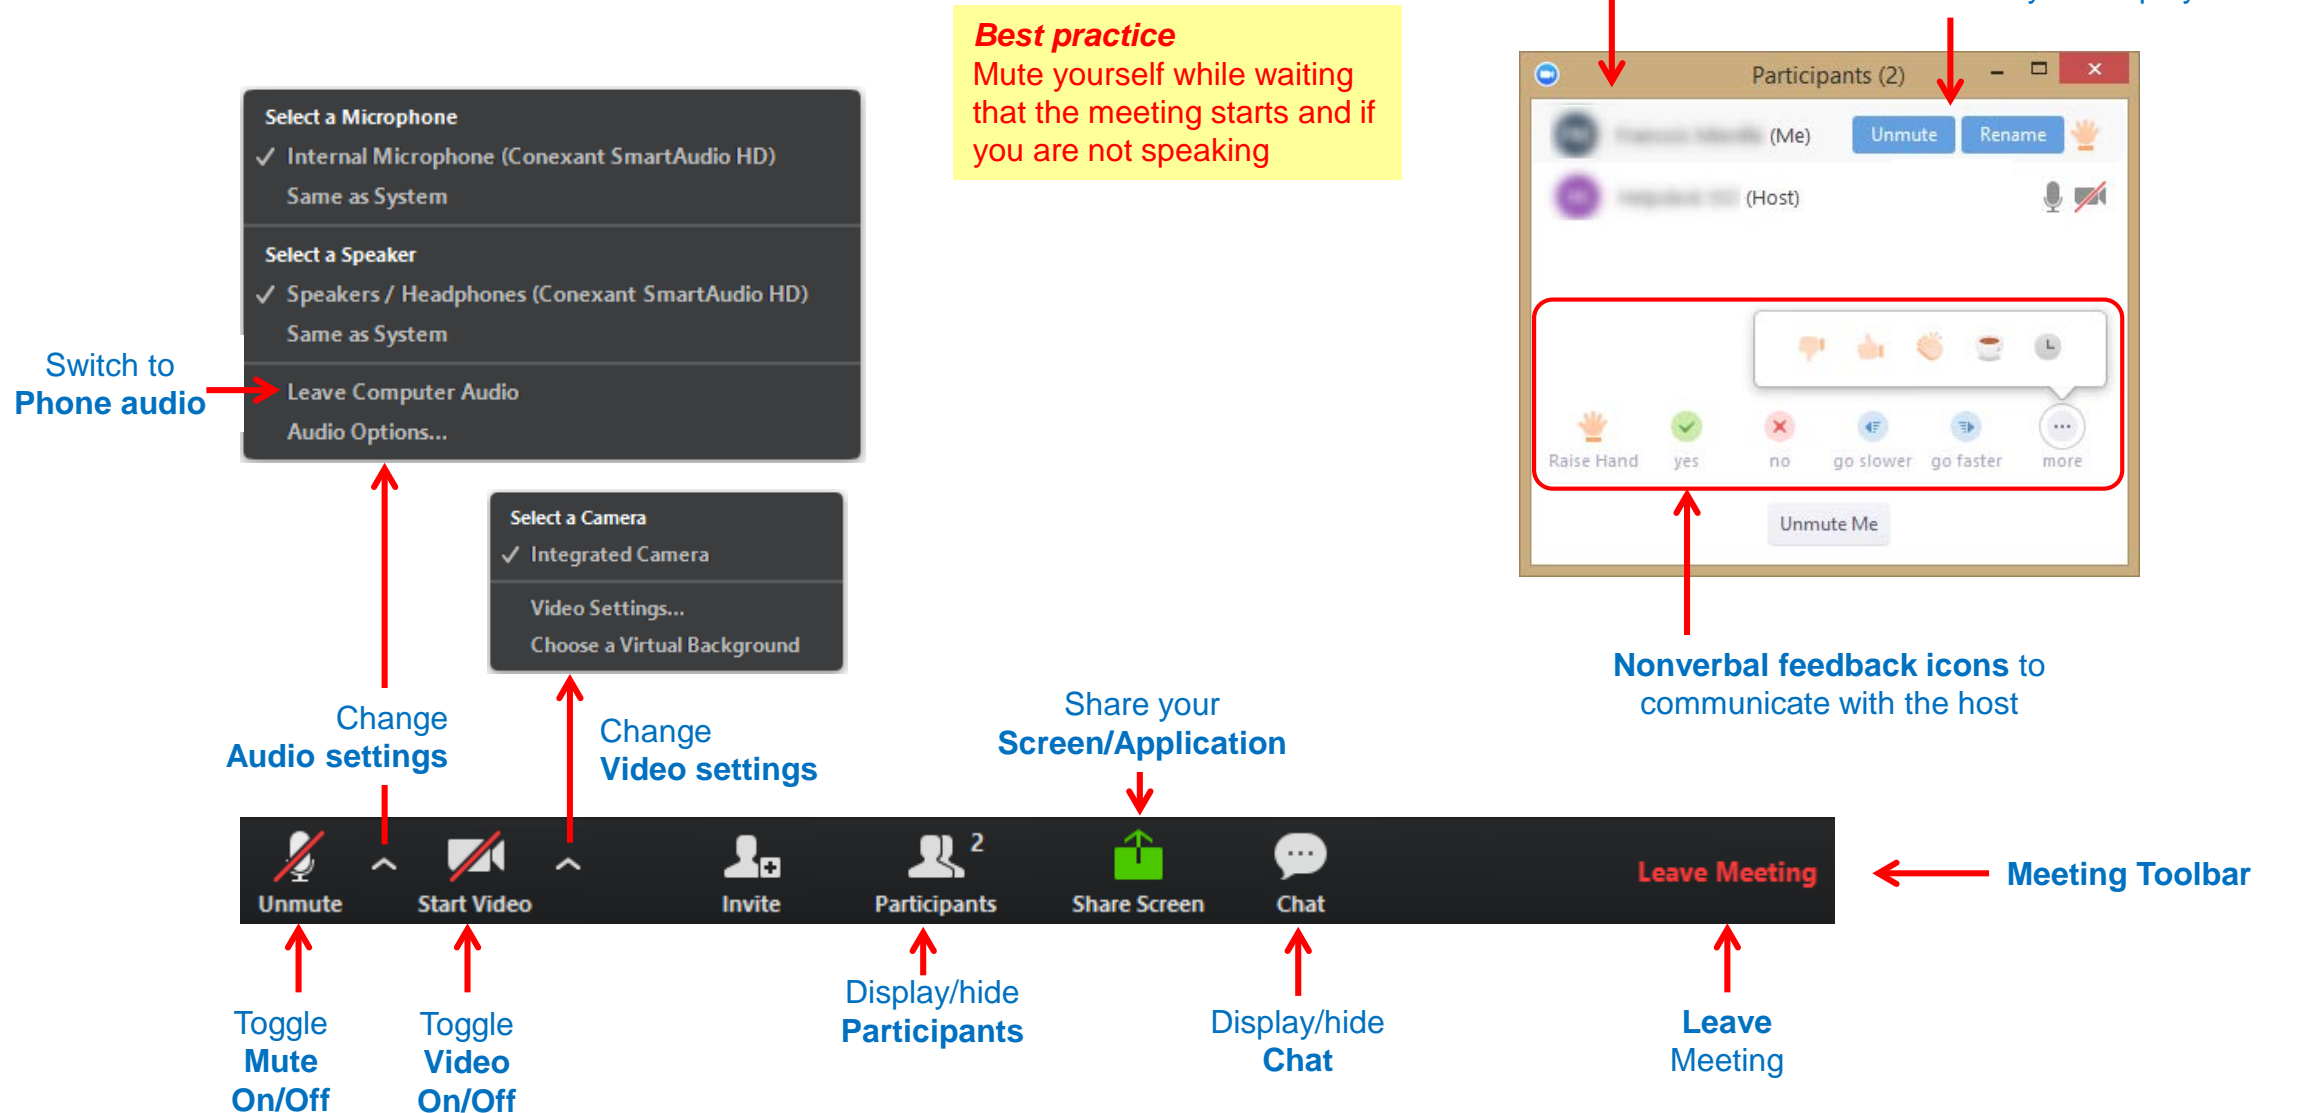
Best practice
Mute yourself while waiting that the meeting starts and if you are not speaking

Select a Microphone
✓ Internal Microphone (Conexant SmartAudio HD)
Same as System
Select a Speaker
✓ Speakers / Headphones (Conexant SmartAudio HD)
Same as System
Leave Computer Audio
Audio Options...

Switch to
Phone audio

Select a Camera
✓ Integrated Camera
Video Settings...
Choose a Virtual Background

Participants (2)
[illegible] (Me) Unmute Rename
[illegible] (Host)

Raise Hand yes no go slower go faster more
Unmute Me

Nonverbal feedback icons to communicate with the host

Change
Audio settings

Change
Video settings

Share your
Screen/Application

Unmute Start Video Invite Participants 2 Share Screen Chat Leave Meeting

Meeting Toolbar

Toggle
Mute
On/Off

Toggle
Video
On/Off

Display/hide
Participants

Display/hide
Chat

Leave
Meeting